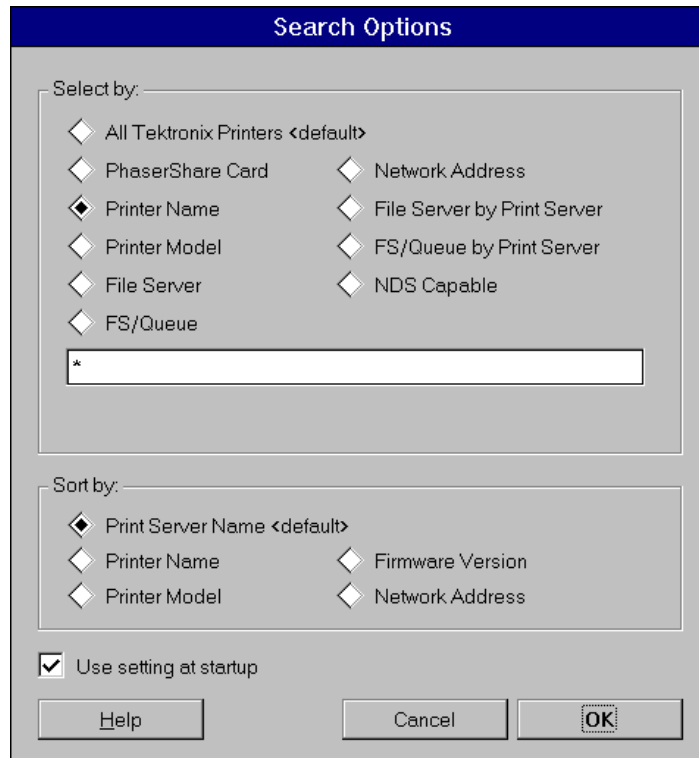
Search Options

Select by:

All Tektronix Printers <default>

PhaserShare Card

Network Address

Printer Name

File Server by Print Server

Printer Model

FS/Queue by Print Server

File Server

NDS Capable

FS/Queue

*

Sort by:

Print Server Name <default>

Printer Name

Firmware Version

Printer Model

Network Address

Use setting at startup

Help

Cancel

OK